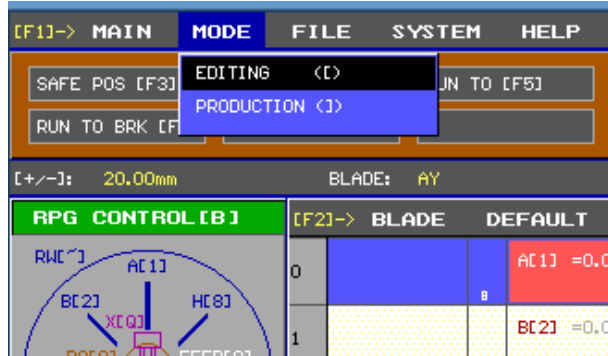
[F1]-> MAIN MODE FILE SYSTEM HELP

EDITING (E)

PRODUCTION (J)

SAFE POS [F3]

UN TO [F5]

RUN TO BRK [F

[+/-]: 20.00mm BLADE: AY

RPG CONTROL[B]

[F2]-> BLADE DEFAULT

RW[^]

A[1]

B[2]

H[8]

X[Q]

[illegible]

FEED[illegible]

0

8

A[1] =0.0

1

B[2] =0.0